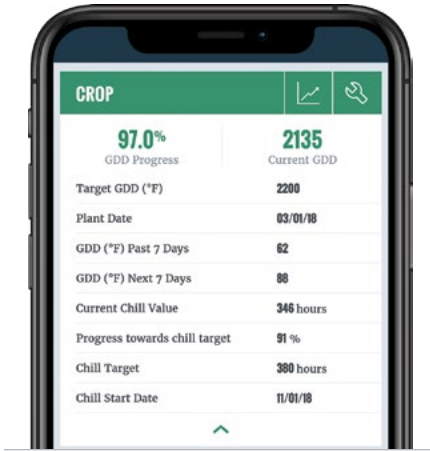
CROP

97.0%
GDD Progress

2135
Current GDD

| | |
|---|---|
| Target GDD (°F) | 2200 |
| Plant Date | 03/01/18 |
| GDD (°F) Past 7 Days | 62 |
| GDD (°F) Next 7 Days | 88 |
| Current Chill Value | 346 hours |
| Progress towards chill target | 91 % |
| Chill Target | 380 hours |
| Chill Start Date | 11/01/18 |